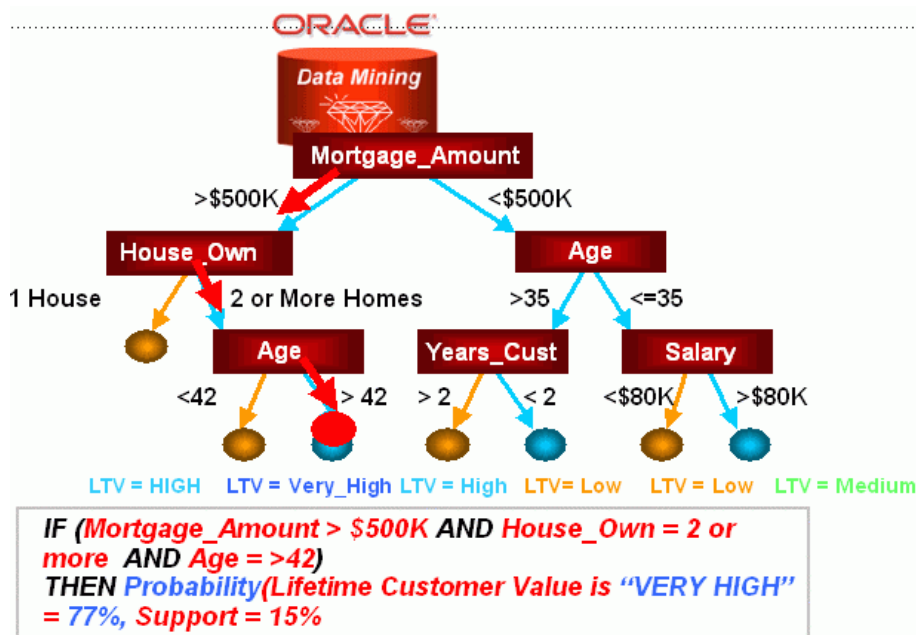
ORACLE

Data Mining

Mortgage_Amount

>$500K

<$500K

House_Own

Age

1 House

2 or More Homes

>35

<=35

Age

Years_Cust

Salary

<42

> 42

> 2

< 2

<$80K

>$80K

LTV = HIGH LTV = Very_High LTV = High LTV= Low LTV = Low LTV = Medium

IF (Mortgage_Amount > $500K AND House_Own = 2 or more AND Age = >42)
THEN Probability(Lifetime Customer Value is "VERY HIGH" = 77%, Support = 15%